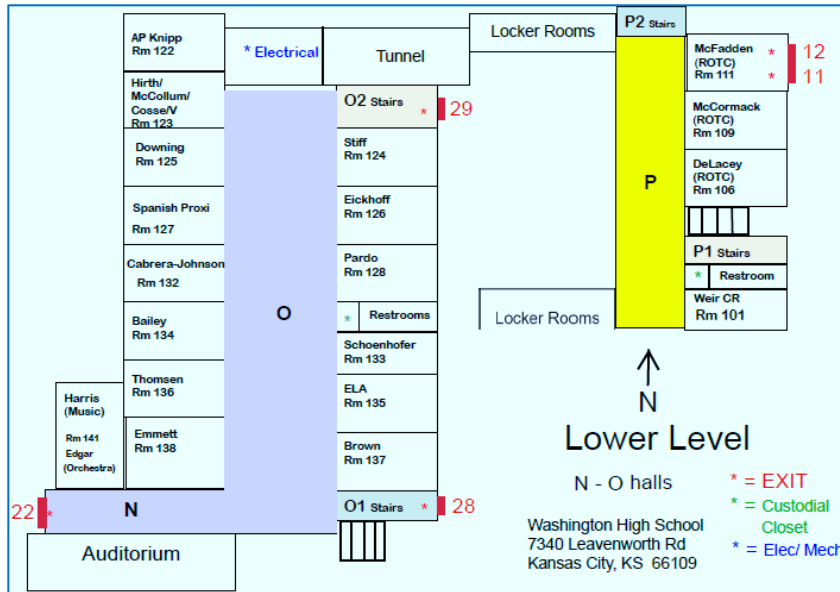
AP Knipp
Rm 122

* Electrical

Tunnel

Locker Rooms

P2 Stairs

McFadden (ROTC) Rm 111 *
*
12
11

Hirth/ McCollum/ Cosse/V
Rm 123

O2 Stairs * 29

Downing
Rm 125

Stiff
Rm 124

McCormack (ROTC)
Rm 109

DeLacey (ROTC)
Rm 106

P

Spanish Proxi
Rm 127

Eickhoff
Rm 126

Cabrera-Johnson
Rm 132

Pardo
Rm 128

P1 Stairs

* Restroom

O

* Restrooms

Locker Rooms

Weir CR
Rm 101

Bailey
Rm 134

Schoenhofer
Rm 133

Thomsen
Rm 136

ELA
Rm 135

N

Harris (Music)
Rm 141
Edgar (Orchestra)

Emmett
Rm 138

Brown
Rm 137

Lower Level

N - O halls

* = EXIT
* = Custodial Closet
* = Elec/ Mech

22 *

N

O1 Stairs * 28

Auditorium

Washington High School
7340 Leavenworth Rd
Kansas City, KS 66109